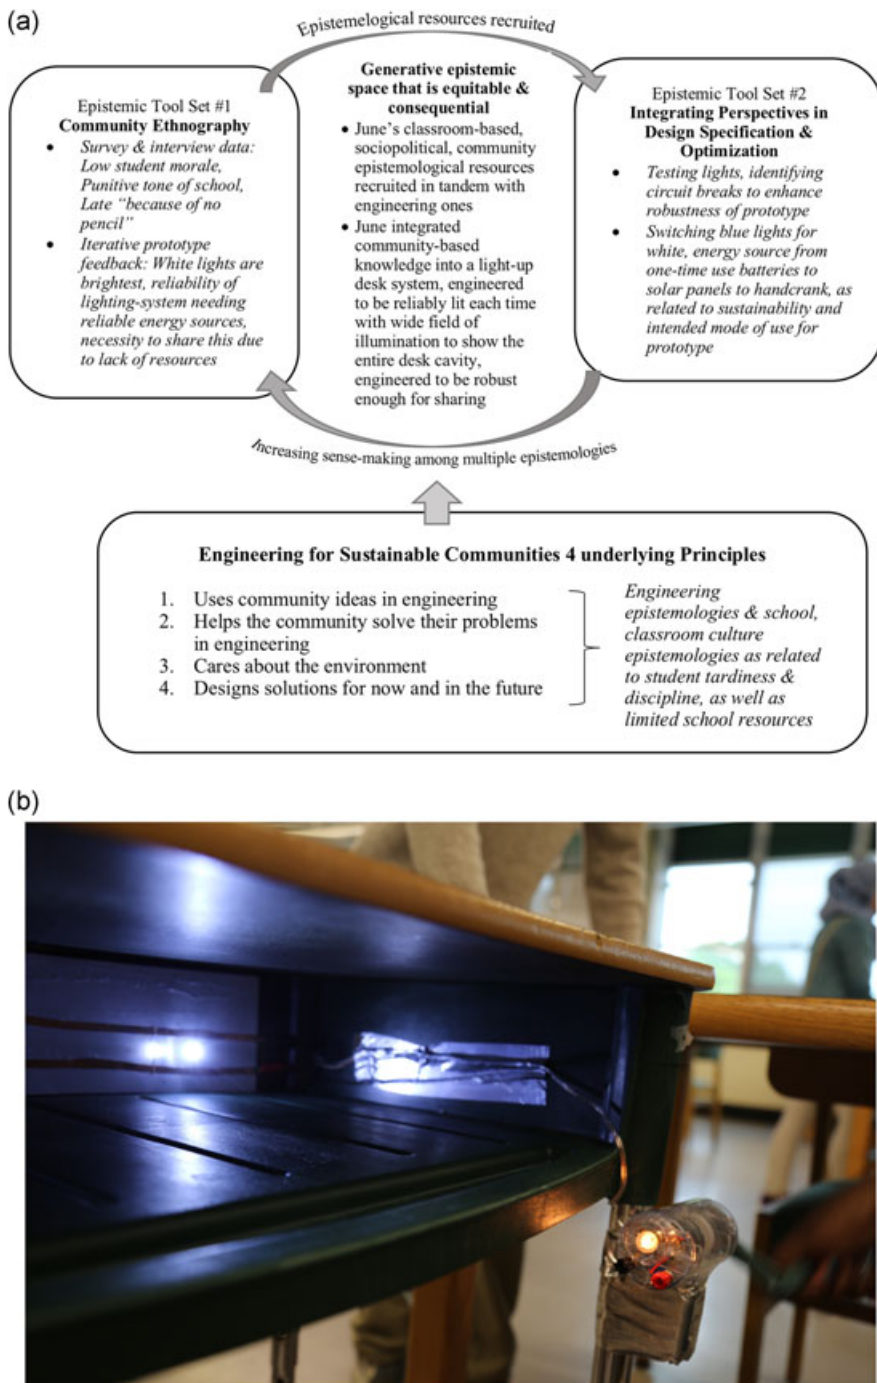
(a)

Epistemelogical resources recruited

Epistemic Tool Set #1
**Community Ethnography**
- *Survey & interview data: Low student morale, Punitive tone of school, Late "because of no pencil"*
- *Iterative prototype feedback: White lights are brightest, reliability of lighting-system needing reliable energy sources, necessity to share this due to lack of resources*

**Generative epistemic space that is equitable & consequential**
- June's classroom-based, sociopolitical, community epistemological resources recruited in tandem with engineering ones
- June integrated community-based knowledge into a light-up desk system, engineered to be reliably lit each time with wide field of illumination to show the entire desk cavity, engineered to be robust enough for sharing

Epistemic Tool Set #2
**Integrating Perspectives in Design Specification & Optimization**
- *Testing lights, identifying circuit breaks to enhance robustness of prototype*
- *Switching blue lights for white, energy source from one-time use batteries to solar panels to handcrank, as related to sustainability and intended mode of use for prototype*

Increasing sense-making among multiple epistemologies

**Engineering for Sustainable Communities 4 underlying Principles**

1. Uses community ideas in engineering
2. Helps the community solve their problems in engineering
3. Cares about the environment
4. Designs solutions for now and in the future

*Engineering epistemologies & school, classroom culture epistemologies as related to student tardiness & discipline, as well as limited school resources*

(b)